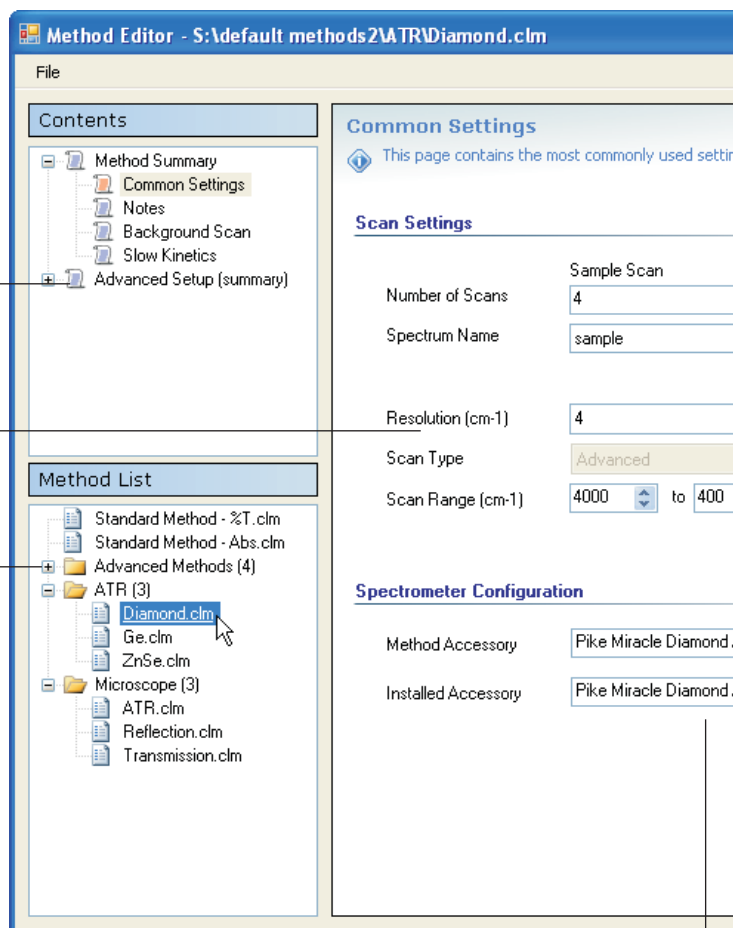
Method Editor - S:\default methods2\ATR\Diamond.clm

File

Contents

Method Summary
Common Settings
Notes
Background Scan
Slow Kinetics
Advanced Setup (summary)

Method List

Standard Method - %T.clm
Standard Method - Abs.clm
Advanced Methods (4)
ATR (3)
Diamond.clm
Ge.clm
ZnSe.clm
Microscope (3)
ATR.clm
Reflection.clm
Transmission.clm

Common Settings

This page contains the most commonly used settin

Scan Settings

Sample Scan

Number of Scans 4

Spectrum Name sample

Resolution (cm-1) 4

Scan Type Advanced

Scan Range (cm-1) 4000 to 400

Spectrometer Configuration

Method Accessory Pike Miracle Diamond.

Installed Accessory Pike Miracle Diamond.